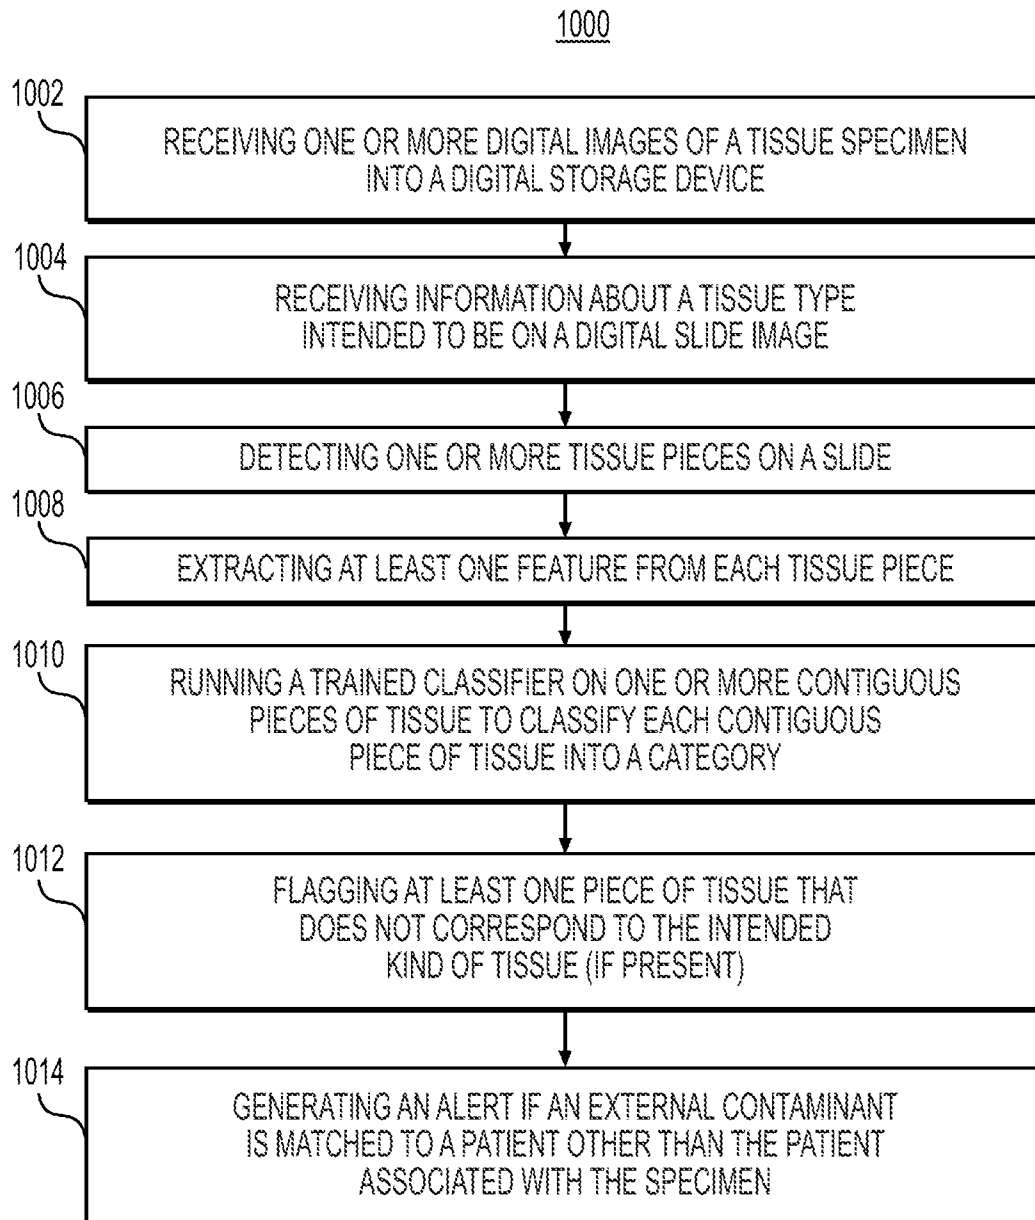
1000

1002

RECEIVING ONE OR MORE DIGITAL IMAGES OF A TISSUE SPECIMEN INTO A DIGITAL STORAGE DEVICE

1004

RECEIVING INFORMATION ABOUT A TISSUE TYPE INTENDED TO BE ON A DIGITAL SLIDE IMAGE

1006

DETECTING ONE OR MORE TISSUE PIECES ON A SLIDE

1008

EXTRACTING AT LEAST ONE FEATURE FROM EACH TISSUE PIECE

1010

RUNNING A TRAINED CLASSIFIER ON ONE OR MORE CONTIGUOUS PIECES OF TISSUE TO CLASSIFY EACH CONTIGUOUS PIECE OF TISSUE INTO A CATEGORY

1012

FLAGGING AT LEAST ONE PIECE OF TISSUE THAT DOES NOT CORRESPOND TO THE INTENDED KIND OF TISSUE (IF PRESENT)

1014

GENERATING AN ALERT IF AN EXTERNAL CONTAMINANT IS MATCHED TO A PATIENT OTHER THAN THE PATIENT ASSOCIATED WITH THE SPECIMEN